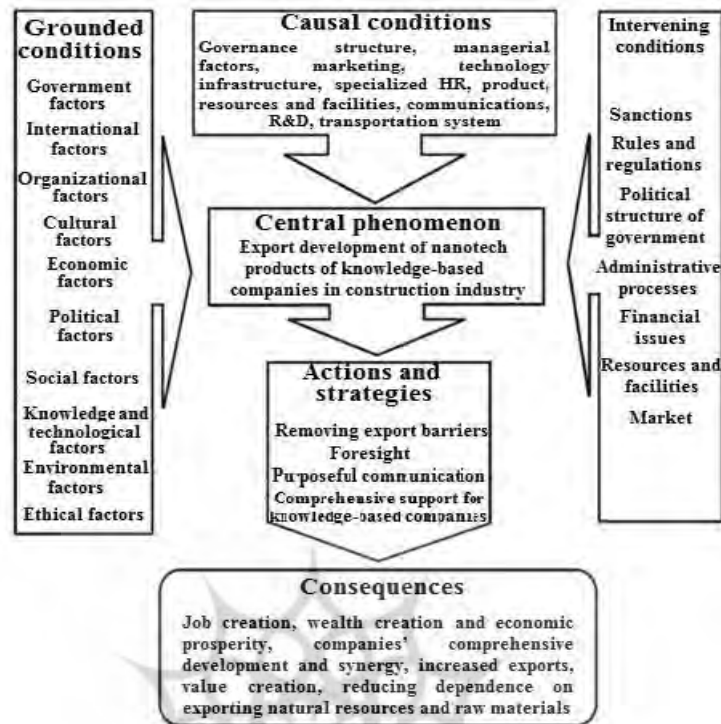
Grounded conditions

Government factors

International factors

Organizational factors

Cultural factors

Economic factors

Political factors

Social factors

Knowledge and technological factors

Environmental factors

Ethical factors

Causal conditions

Governance structure, managerial factors, marketing, technology infrastructure, specialized HR, product, resources and facilities, communications, R&D, transportation system

Intervening conditions

Sanctions

Rules and regulations

Political structure of government

Administrative processes

Financial issues

Resources and facilities

Market

Central phenomenon

Export development of nanotech products of knowledge-based companies in construction industry

Actions and strategies

Removing export barriers

Foresight

Purposeful communication

Comprehensive support for knowledge-based companies

Consequences

Job creation, wealth creation and economic prosperity, companies' comprehensive development and synergy, increased exports, value creation, reducing dependence on exporting natural resources and raw materials